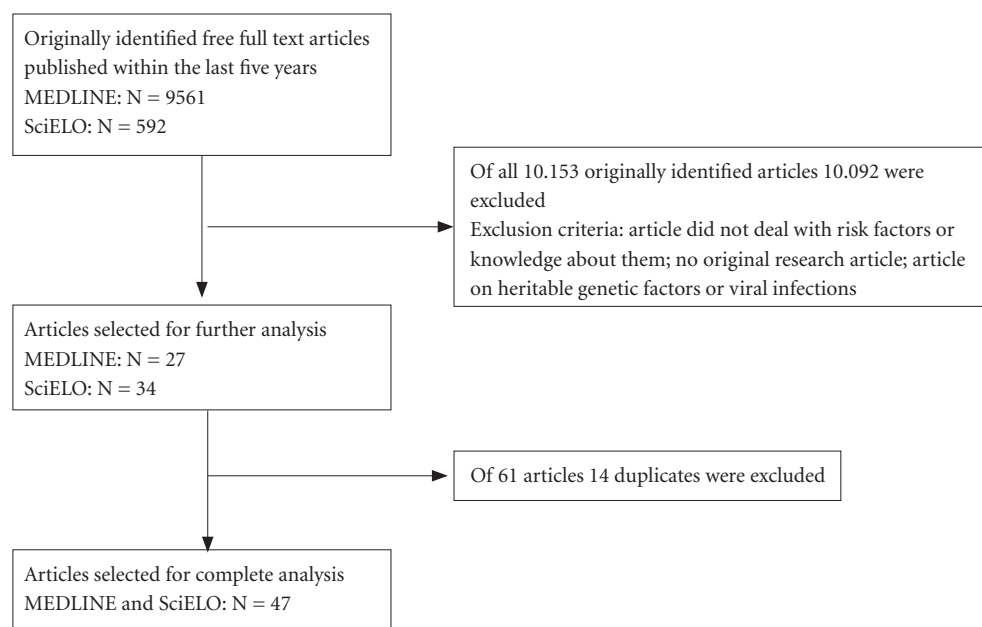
Originally identified free full text articles published within the last five years
MEDLINE: N = 9561
SciELO: N = 592

Of all 10.153 originally identified articles 10.092 were excluded
Exclusion criteria: article did not deal with risk factors or knowledge about them; no original research article; article on heritable genetic factors or viral infections

Articles selected for further analysis
MEDLINE: N = 27
SciELO: N = 34

Of 61 articles 14 duplicates were excluded

Articles selected for complete analysis
MEDLINE and SciELO: N = 47